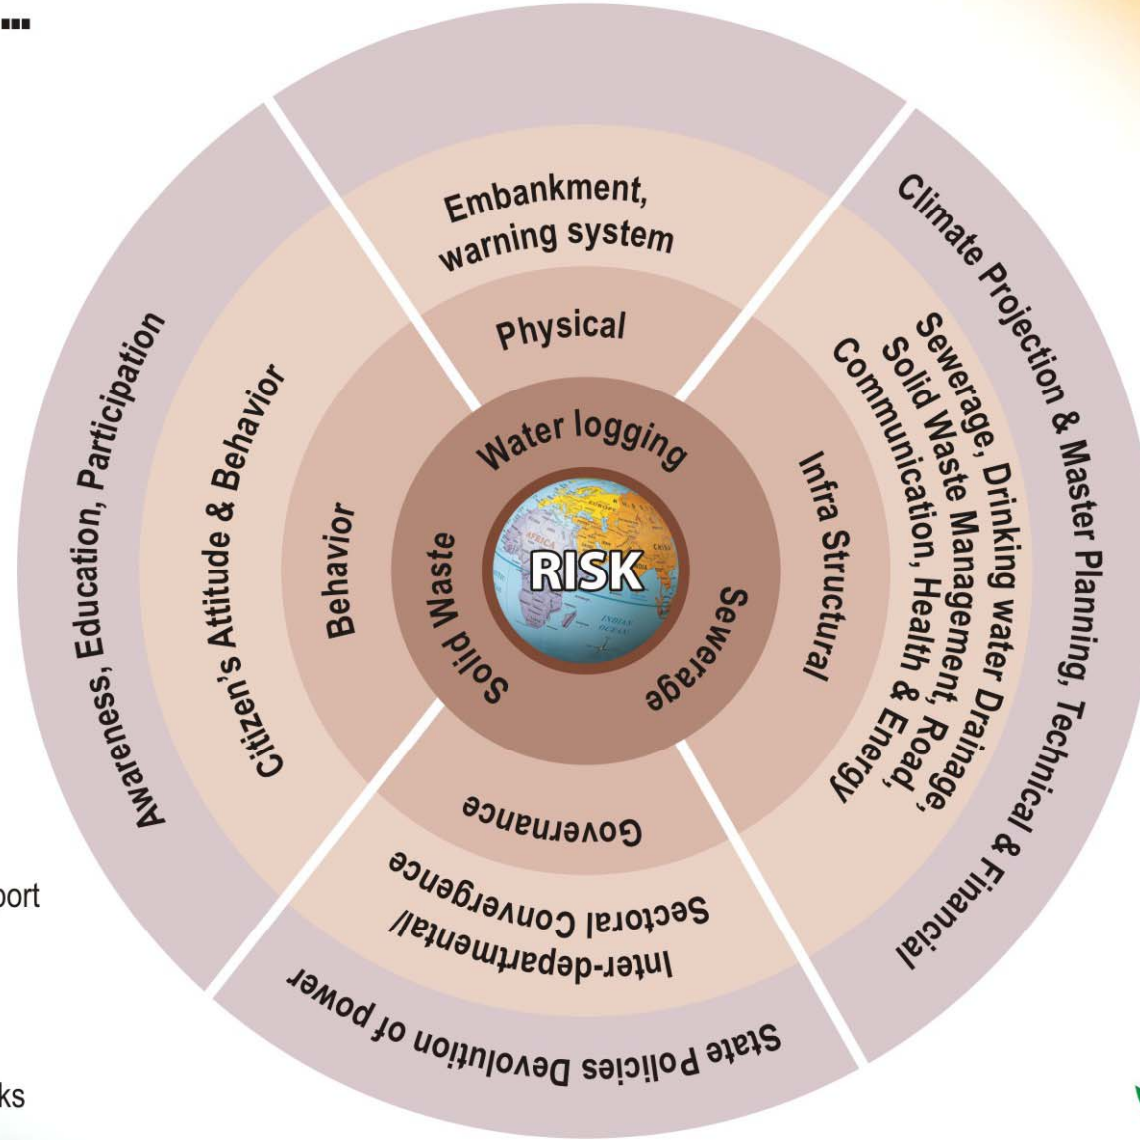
Embankment, warning system

Physical

Climate Projection & Master Planning, Technical & Financial

Sewerage, Drinking water Drainage, Solid Waste Management, Road, Communication, Health & Energy

Infra Structural

Water logging

RISK

AFRICA

CHINA

INDIAN OCEAN

Sewerage

Solid Waste

Behavior

Citizen's Attitude & Behavior

Awareness, Education, Participation

Governance

Inter-departmental/ Sectoral Convergence

State Policies Devolution of power

port

ks